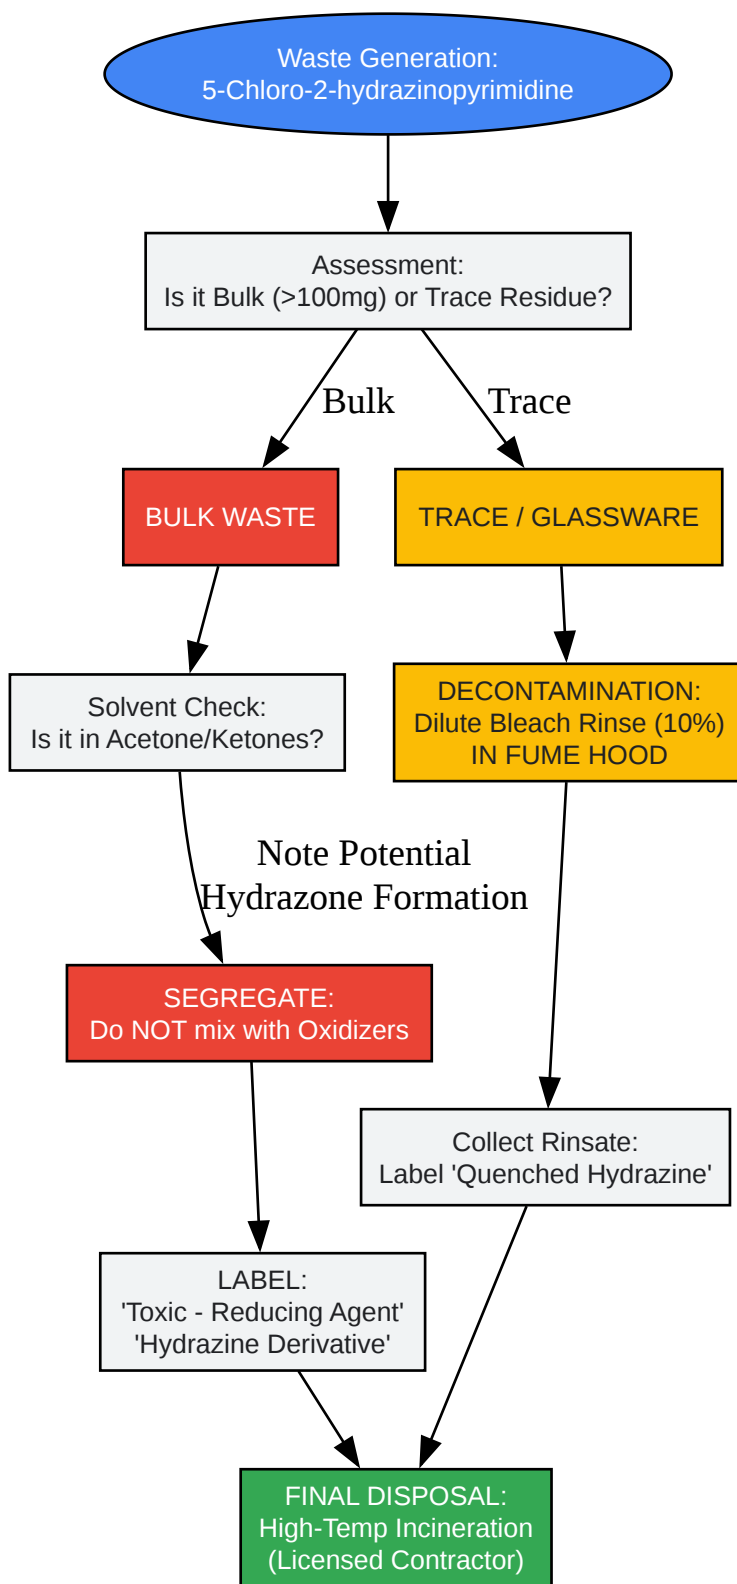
Waste Generation:
5-Chloro-2-hydrazinopyrimidine

Assessment:
Is it Bulk (>100mg) or Trace Residue?

Bulk

Trace

BULK WASTE

TRACE / GLASSWARE

Solvent Check:
Is it in Acetone/Ketones?

DECONTAMINATION:
Dilute Bleach Rinse (10%)
IN FUME HOOD

Note Potential
Hydrazone Formation

SEGREGATE:
Do NOT mix with Oxidizers

Collect Rinsate:
Label 'Quenched Hydrazine'

LABEL:
'Toxic - Reducing Agent'
'Hydrazine Derivative'

FINAL DISPOSAL:
High-Temp Incineration
(Licensed Contractor)